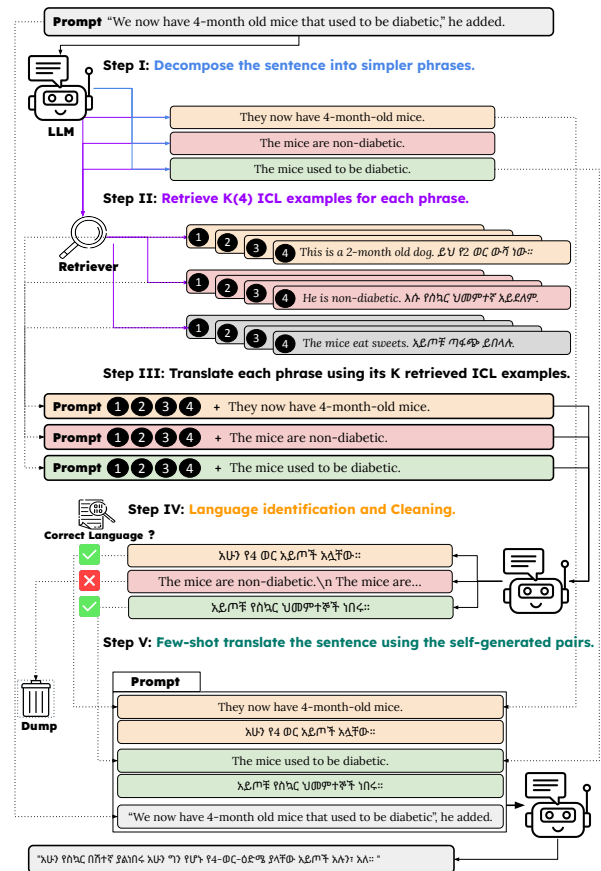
**Prompt** "We now have 4-month old mice that used to be diabetic," he added.

LLM

**Step I: Decompose the sentence into simpler phrases.**

They now have 4-month-old mice.

The mice are non-diabetic.

The mice used to be diabetic.

**Step II: Retrieve K(4) ICL examples for each phrase.**

Retriever

1 2 3 4 This is a 2-month old dog. ይህ የ2 ወር ውሻ ነው።

1 2 3 4 He is non-diabetic. እሱ የስኳር ህመምተኛ አይደለም.

1 2 3 4 The mice eat sweets. አይጦቹ ጣፋጭ ይበላሉ.

**Step III: Translate each phrase using its K retrieved ICL examples.**

**Prompt** 1 2 3 4 + They now have 4-month-old mice.

**Prompt** 1 2 3 4 + The mice are non-diabetic.

**Prompt** 1 2 3 4 + The mice used to be diabetic.

**Step IV: Language identification and Cleaning.**

Correct Language ?

አሁን የ4 ወር አይጦች አሏቸው።

The mice are non-diabetic.\n The mice are...

አይጦቹ የስኳር ህመምተኞች ነበሩ።

**Step V: Few-shot translate the sentence using the self-generated pairs.**

Dump

**Prompt**

They now have 4-month-old mice.

አሁን የ4 ወር አይጦች አሏቸው።

The mice used to be diabetic.

አይጦቹ የስኳር ህመምተኞች ነበሩ።

"We now have 4-month old mice that used to be diabetic", he added.

"አሁን የስኳር በሽተኛ ያልነበሩ አሁን ግን የሆኑ የ4-ወር-ዕድሜ ያላቸው አይጦች አሉን፣ አለ። "